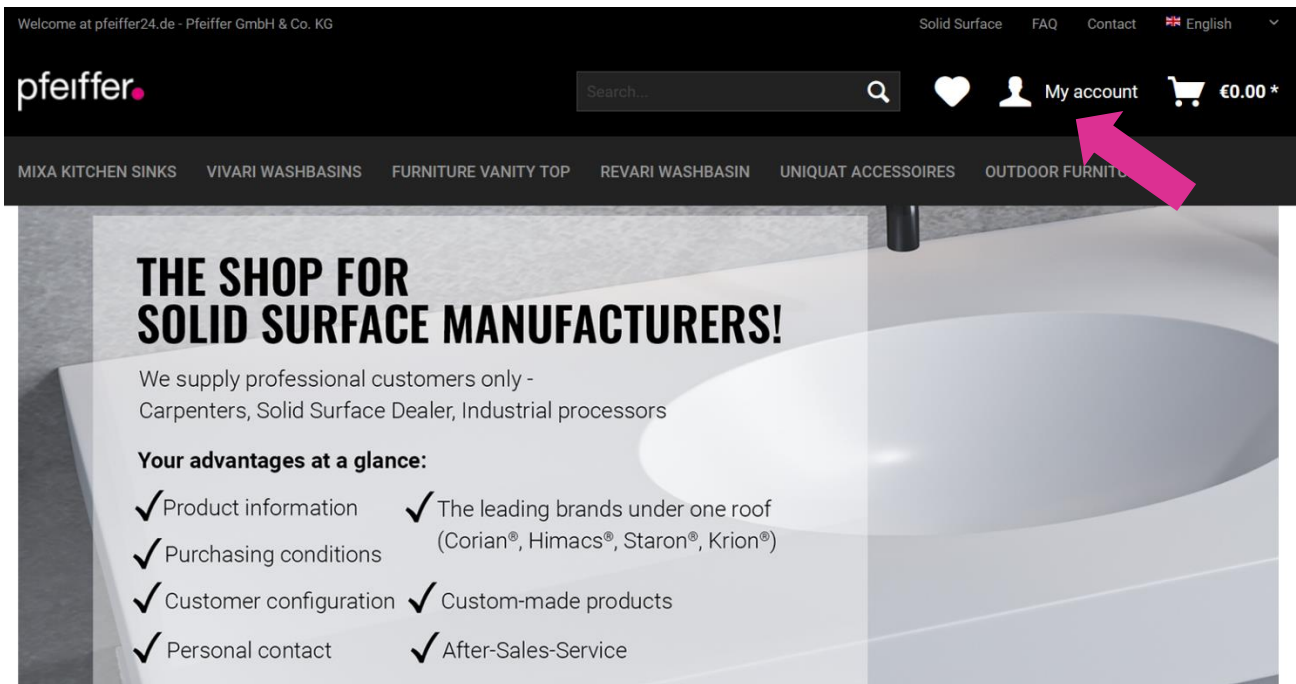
Welcome at pfeiffer24.de - Pfeiffer GmbH & Co. KG

Solid Surface FAQ Contact English

pfeiffer

Search...

My account €0.00 *

MIXA KITCHEN SINKS VIVARI WASHBASINS FURNITURE VANITY TOP REVARI WASHBASIN UNIQUAT ACCESSOIRES OUTDOOR FURNIT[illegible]

THE SHOP FOR
SOLID SURFACE MANUFACTURERS!

We supply professional customers only -
Carpenters, Solid Surface Dealer, Industrial processors

Your advantages at a glance:

✓Product information
✓Purchasing conditions
✓Customer configuration
✓Personal contact

✓The leading brands under one roof (Corian®, Himacs®, Staron®, Krion®)
✓Custom-made products
✓After-Sales-Service